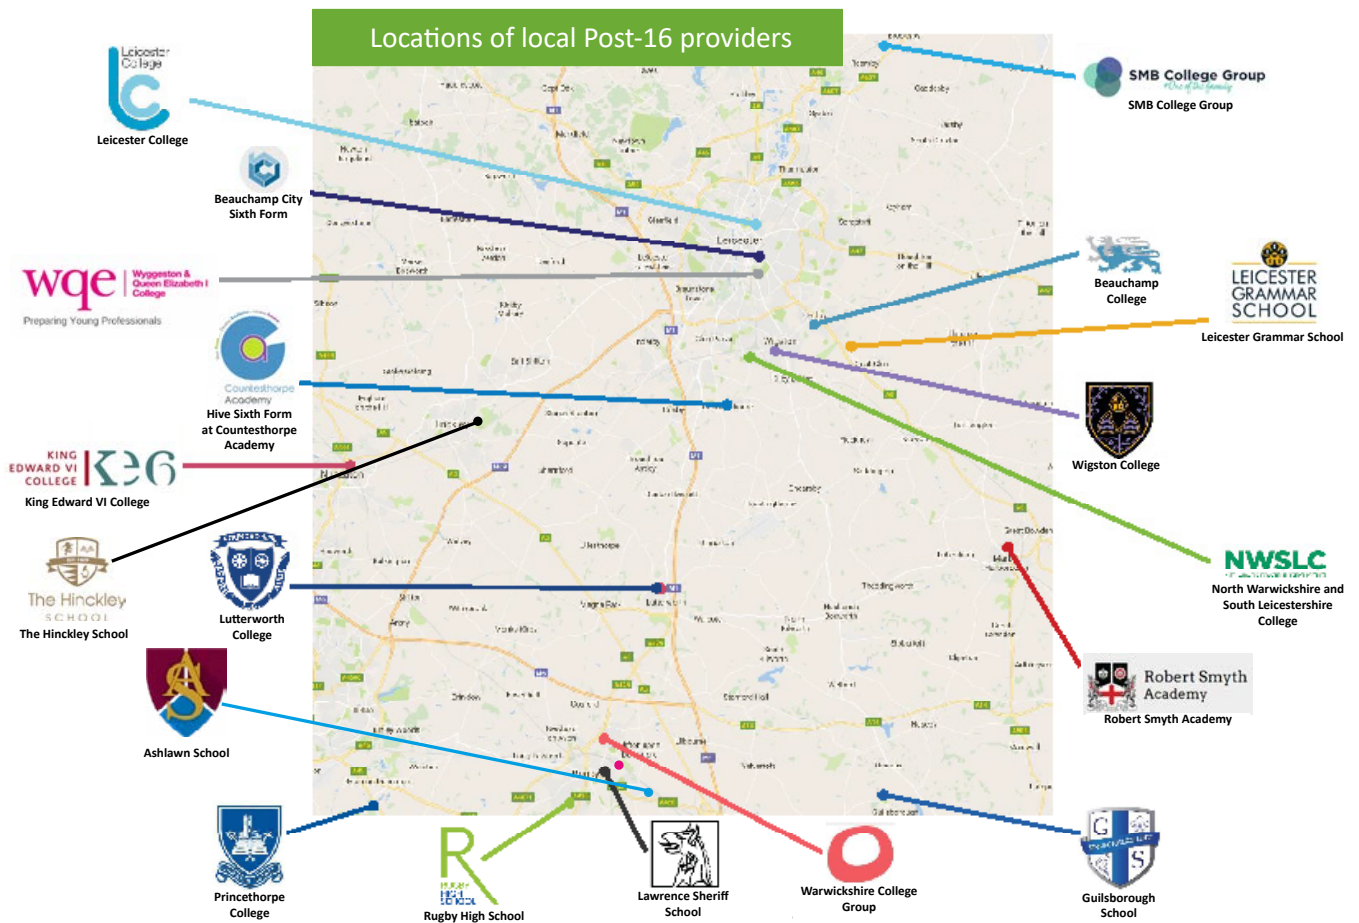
Locations of local Post-16 providers

Leicester College

Leicester College

Beauchamp City Sixth Form

wqe Wyggeston & Queen Elizabeth I College

Preparing Young Professionals

Countesthorpe Academy

Hive Sixth Form at Countesthorpe Academy

KING EDWARD VI COLLEGE KE6

King Edward VI College

The Hinckley SCHOOL

The Hinckley School

Lutterworth College

Ashlawn School

Princethorpe College

Rugby High School

Lawrence Sheriff School

Warwickshire College Group

Guilsborough School

SMB College Group

SMB College Group

Beauchamp College

LEICESTER GRAMMAR SCHOOL

Leicester Grammar School

Wigston College

NWSLC

North Warwickshire and South Leicestershire College

Robert Smyth Academy

Robert Smyth Academy

Leicester

Wigston